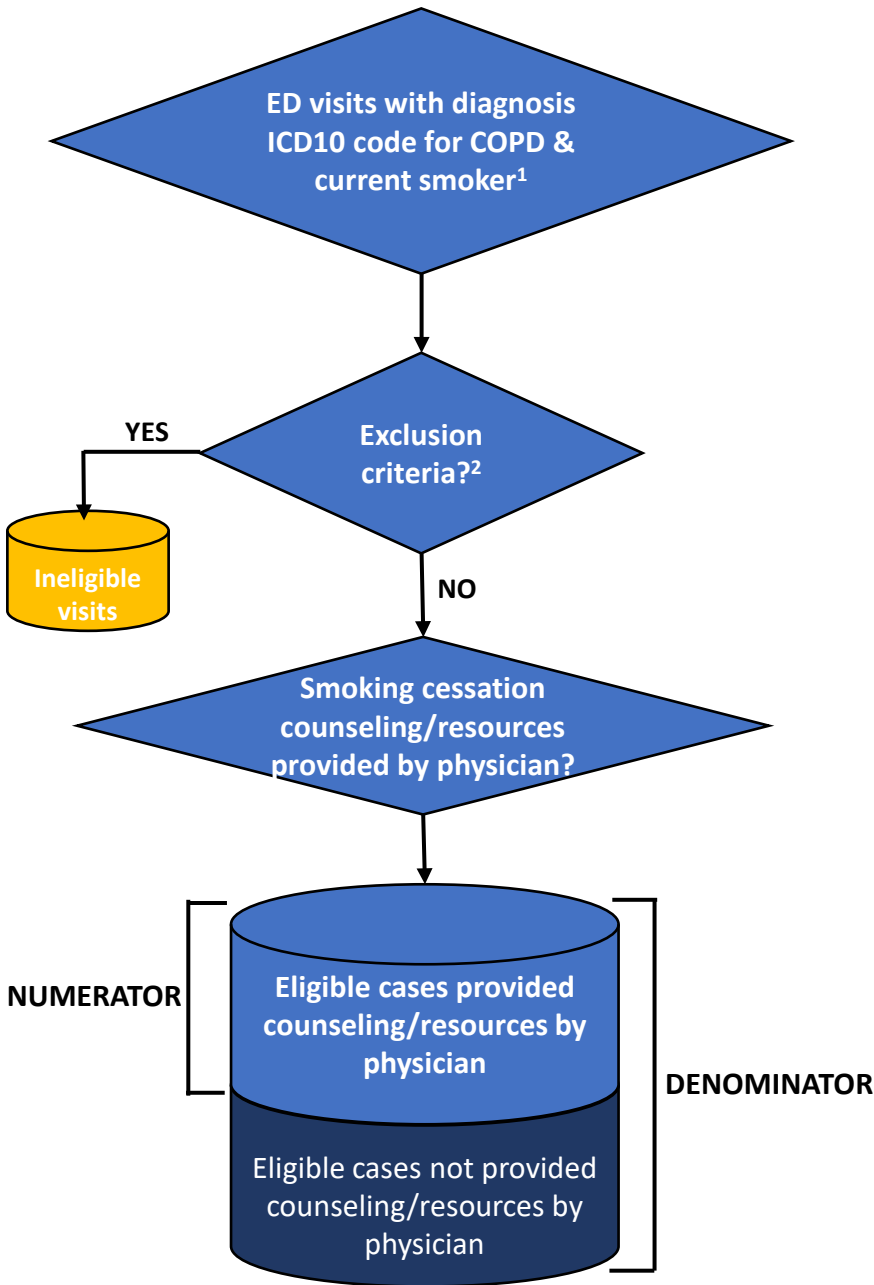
ED visits with diagnosis ICD10 code for COPD & current smoker$^1$

YES

Exclusion criteria?$^2$

Ineligible visits

NO

Smoking cessation counseling/resources provided by physician?

NUMERATOR

Eligible cases provided counseling/resources by physician

DENOMINATOR

Eligible cases not provided counseling/resources by physician